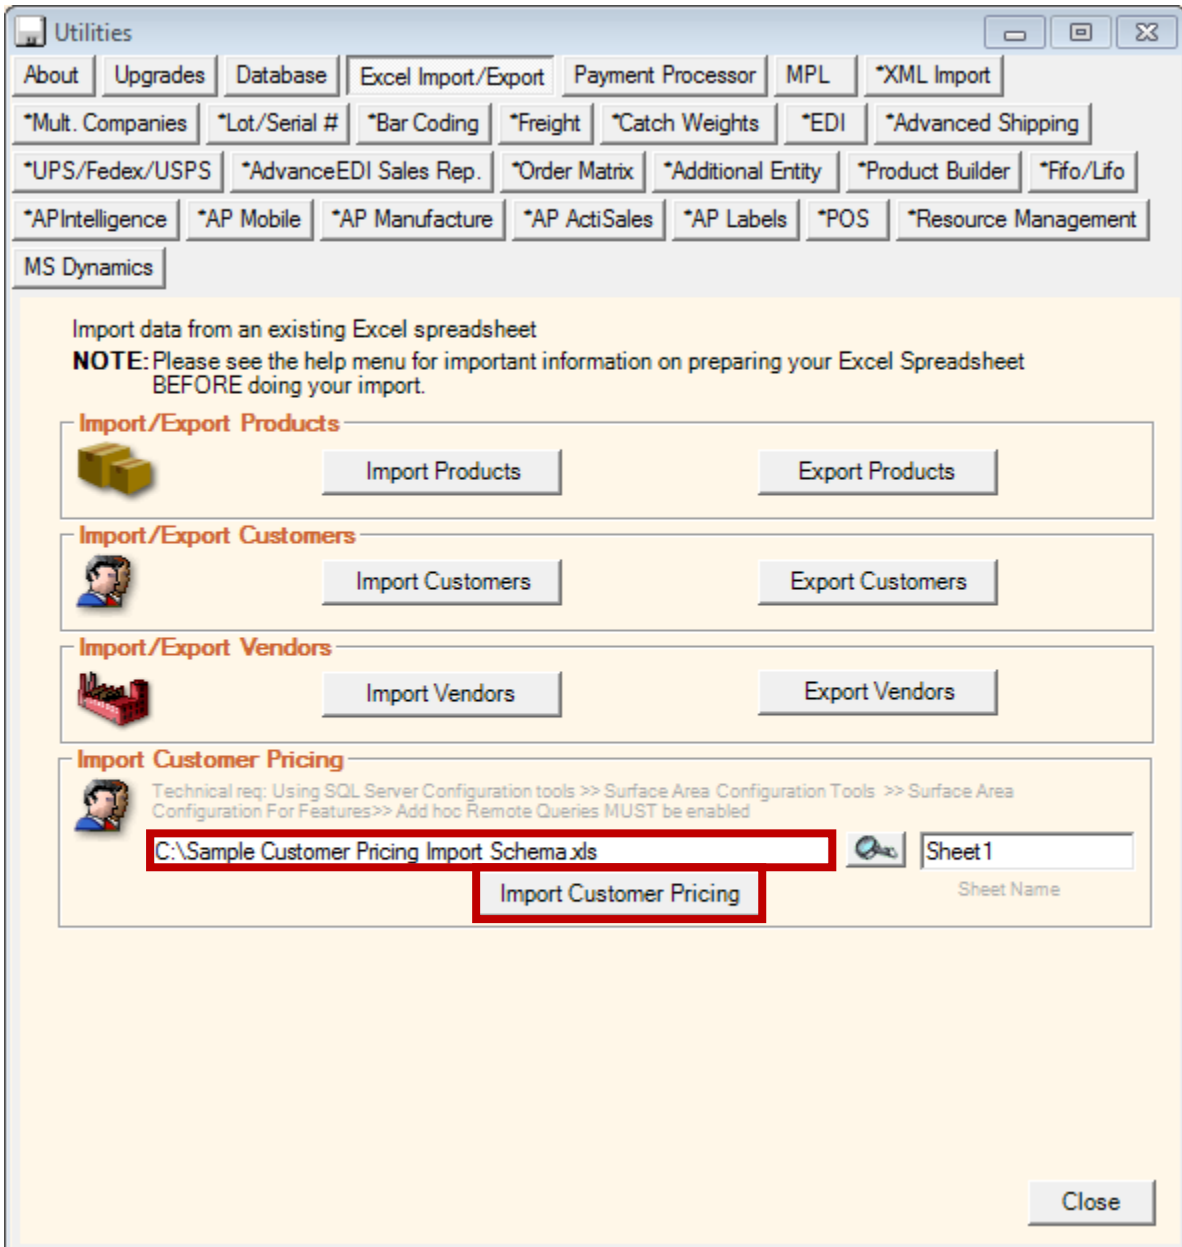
Utilities

About | Upgrades | Database | Excel Import/Export | Payment Processor | MPL | *XML Import

*Mult. Companies | *Lot/Serial # | *Bar Coding | *Freight | *Catch Weights | *EDI | *Advanced Shipping

*UPS/Fedex/USPS | *AdvanceEDI Sales Rep. | *Order Matrix | *Additional Entity | *Product Builder | *Fifo/Lifo

*APIntelligence | *AP Mobile | *AP Manufacture | *AP ActiSales | *AP Labels | *POS | *Resource Management

MS Dynamics

Import data from an existing Excel spreadsheet
NOTE: Please see the help menu for important information on preparing your Excel Spreadsheet BEFORE doing your import.

Import/Export Products
Import Products
Export Products

Import/Export Customers
Import Customers
Export Customers

Import/Export Vendors
Import Vendors
Export Vendors

Import Customer Pricing
Technical req: Using SQL Server Configuration tools >> Surface Area Configuration Tools >> Surface Area Configuration For Features>> Add hoc Remote Queries MUST be enabled
C:\Sample Customer Pricing Import Schema.xls
Sheet1
Sheet Name
Import Customer Pricing

Close